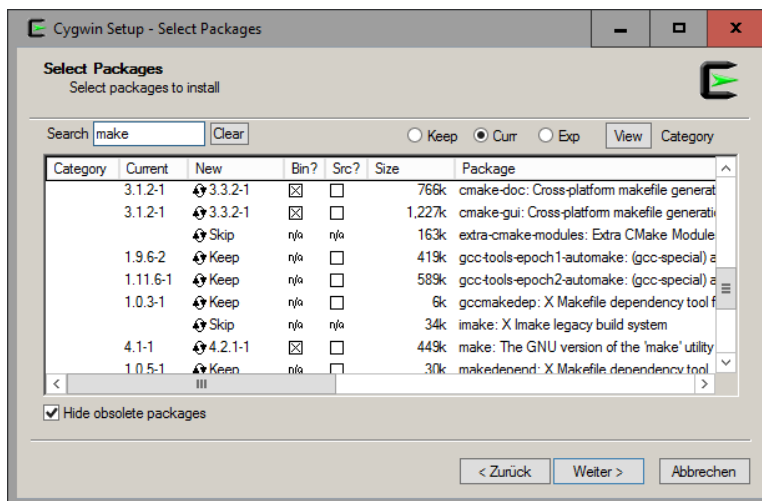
Cygwin Setup - Select Packages

Select Packages
Select packages to install

Search make Clear

Keep Curr Exp View Category

| Category | Current | New | Bin? | Src? | Size | Package |
|---|---|---|---|---|---|---|
| | 3.1.2-1 | 3.3.2-1 | ☒ | ☐ | 766k | cmake-doc: Cross-platform makefile generat |
| | 3.1.2-1 | 3.3.2-1 | ☒ | ☐ | 1,227k | cmake-gui: Cross-platform makefile generati |
| | | Skip | n/a | n/a | 163k | extra-cmake-modules: Extra CMake Module |
| | 1.9.6-2 | Keep | n/a | ☐ | 419k | gcc-tools-epoch1-automake: (gcc-special) a |
| | 1.11.6-1 | Keep | n/a | ☐ | 589k | gcc-tools-epoch2-automake: (gcc-special) a |
| | 1.0.3-1 | Keep | n/a | ☐ | 6k | gccmakedep: X Makefile dependency tool f |
| | | Skip | n/a | n/a | 34k | imake: X Imake legacy build system |
| | 4.1-1 | 4.2.1-1 | ☒ | ☐ | 449k | make: The GNU version of the 'make' utility |
| | 1.0.5-1 | Keep | n/a | ☐ | 30k | makedepend: X Makefile dependency tool |

Hide obsolete packages

< Zurück Weiter > Abbrechen